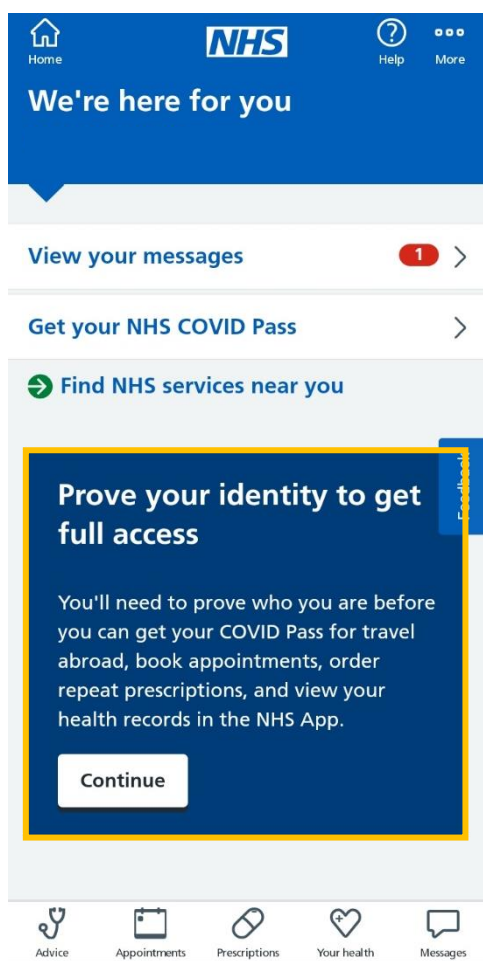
Home NHS Help More

We're here for you

View your messages 1

Get your NHS COVID Pass

Find NHS services near you

Feedback

Prove your identity to get full access

You'll need to prove who you are before you can get your COVID Pass for travel abroad, book appointments, order repeat prescriptions, and view your health records in the NHS App.

Continue

Advice Appointments Prescriptions Your health Messages